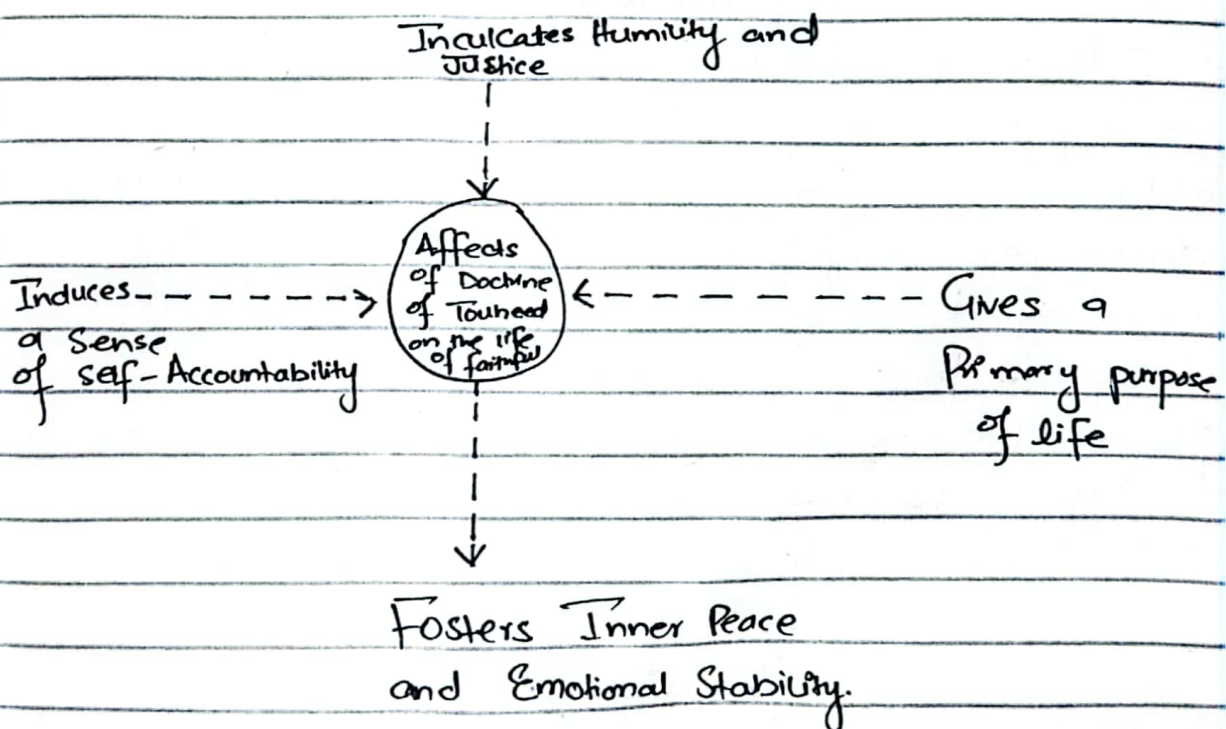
Inculcates Humility and Justice

Affects of Doctrine of Touheed on the life of faithful

Induces a Sense of self-Accountability

Gives a Primary purpose of life

Fosters Inner Peace and Emotional Stability.